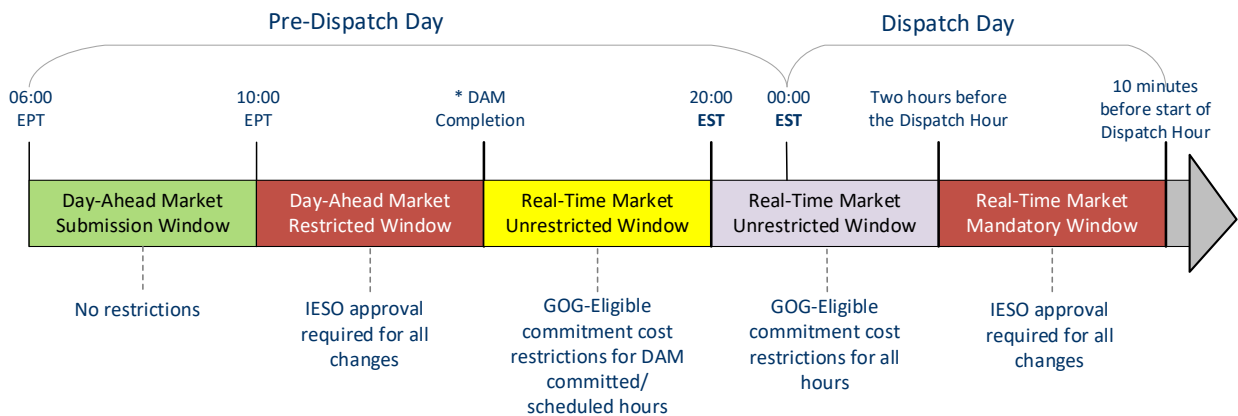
Pre-Dispatch Day

Dispatch Day

06:00 EPT

10:00 EPT

* DAM Completion

20:00 **EST**

00:00 **EST**

Two hours before the Dispatch Hour

10 minutes before start of Dispatch Hour

Day-Ahead Market Submission Window

Day-Ahead Market Restricted Window

Real-Time Market Unrestricted Window

Real-Time Market Unrestricted Window

Real-Time Market Mandatory Window

No restrictions

IESO approval required for all changes

GOG-Eligible commitment cost restrictions for DAM committed/ scheduled hours

GOG-Eligible commitment cost restrictions for all hours

IESO approval required for all changes